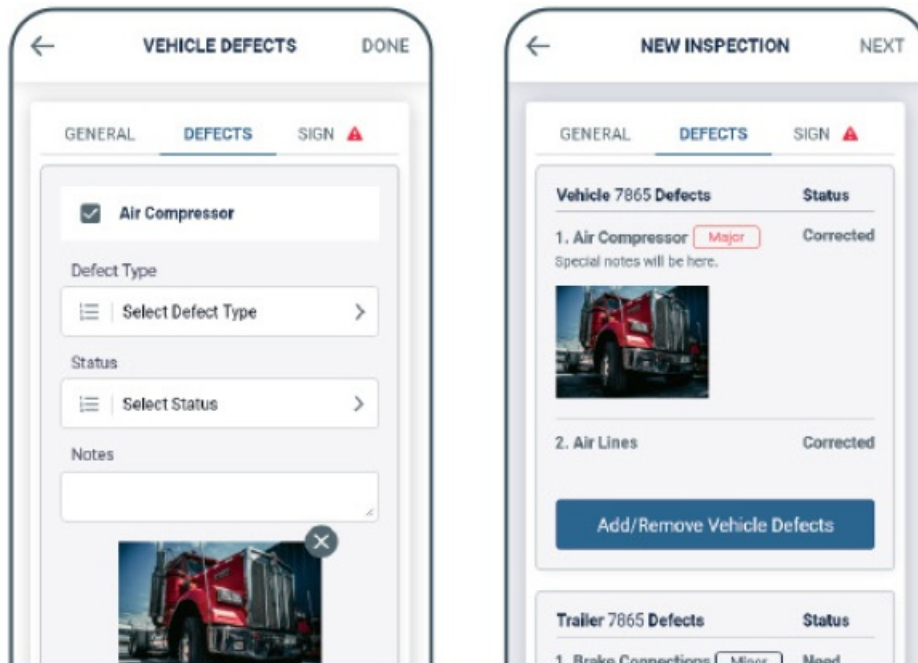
VEHICLE DEFECTS DONE

GENERAL DEFECTS SIGN

Air Compressor

Defect Type

Select Defect Type

Status

Select Status

Notes

NEW INSPECTION NEXT

GENERAL DEFECTS SIGN

Vehicle 7865 Defects Status

1. Air Compressor Major Corrected

Special notes will be here.

2. Air Lines Corrected

Add/Remove Vehicle Defects

Trailer 7865 Defects Status

1. Brake Connections Minor Need